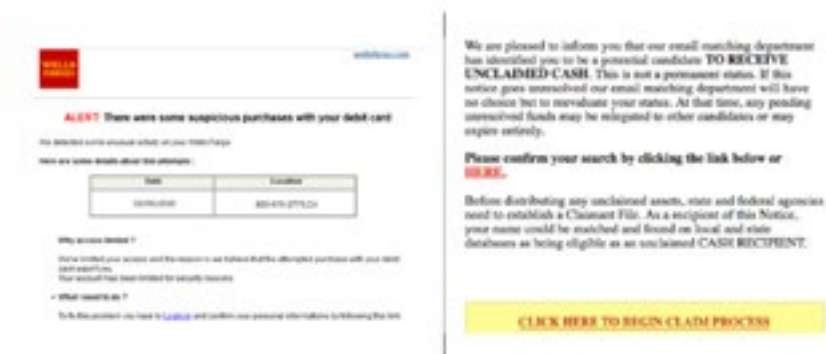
WELLS FARGO

wellsfargo.com

ALERT There were some suspicious purchases with your debit card

We detected some unusual activity on your Wells Fargo

Here are some details about the attempts :

| Date | Location |
|---|---|
| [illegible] | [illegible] |

Why access limited ?

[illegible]

Your account has been limited for security reasons.

What I need to do ?

To fix this problem you have to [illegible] and confirm your personal informations to following this link

We are pleased to inform you that our email matching department has identified you to be a potential candidate TO RECEIVE UNCLAIMED CASH. This is not a permanent status. If this notice goes unresolved our email matching department will have no choice but to reevaluate your status. At that time, any pending unresolved funds may be relegated to other candidates or may expire entirely.

Please confirm your search by clicking the link below or HERE.

Before distributing any unclaimed assets, state and federal agencies need to establish a Claimant File. As a recipient of this Notice, your name could be matched and found on local and state databases as being eligible as an unclaimed CASH RECIPIENT.

CLICK HERE TO BEGIN CLAIM PROCESS